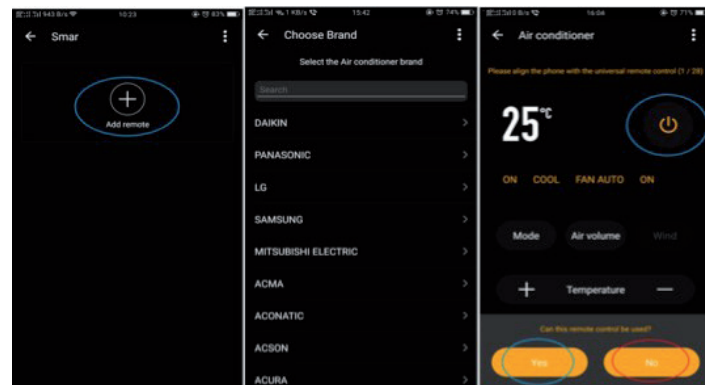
943 B/s 10:23 83%

Smar

Add remote

1 KB/s 15:42 74%

Choose Brand

Select the Air conditioner brand

Search

DAIKIN

PANASONIC

LG

SAMSUNG

MITSUBISHI ELECTRIC

ACMA

ACONATIC

ACSON

ACURA

0 B/s 16:04 71%

Air conditioner

Please align the phone with the universal remote control (1 / 28)

25℃

ON COOL FAN AUTO ON

Mode Air volume Wind

+ Temperature —

Can this remote control be used?

Yes No